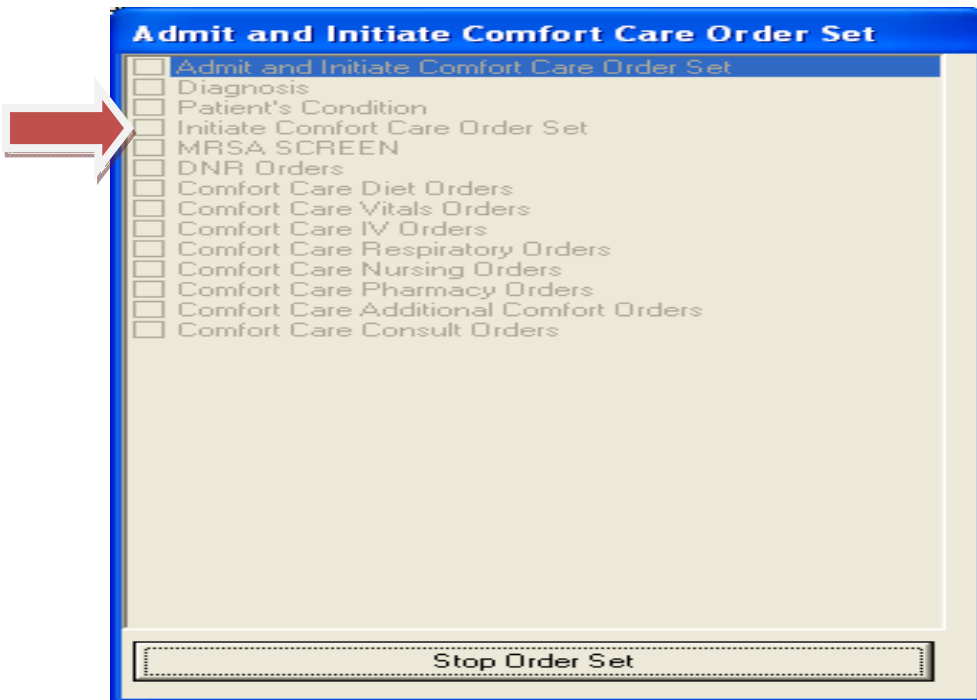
Admit and Initiate Comfort Care Order Set

Admit and Initiate Comfort Care Order Set
Diagnosis
Patient's Condition
Initiate Comfort Care Order Set
MRSA SCREEN
DNR Orders
Comfort Care Diet Orders
Comfort Care Vitals Orders
Comfort Care IV Orders
Comfort Care Respiratory Orders
Comfort Care Nursing Orders
Comfort Care Pharmacy Orders
Comfort Care Additional Comfort Orders
Comfort Care Consult Orders

Stop Order Set